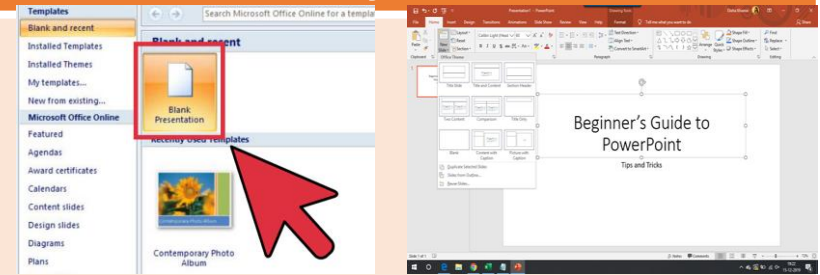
Templates
Blank and recent
Installed Templates
Installed Themes
My templates...
New from existing...
Microsoft Office Online
Featured
Agendas
Award certificates
Calendars
Content slides
Design slides
Diagrams
Plans

Search Microsoft Office Online for a templa

Blank and recent

Blank Presentation

Recently Used Templates

Contemporary Photo Album

Presentation1 - PowerPoint
Drawing Tools
File Home Insert Design Transitions Animations Slide Show Review View Help Format Tell me what you want to do
Office Theme
Title Slide
Title and Content
Section Header
Two Content
Comparison
Title Only
Blank
Content with Caption
Picture with Caption
Duplicate Selected Slides
Slides from Outline...
Reuse Slides...

Beginner's Guide to PowerPoint
Tips and Tricks